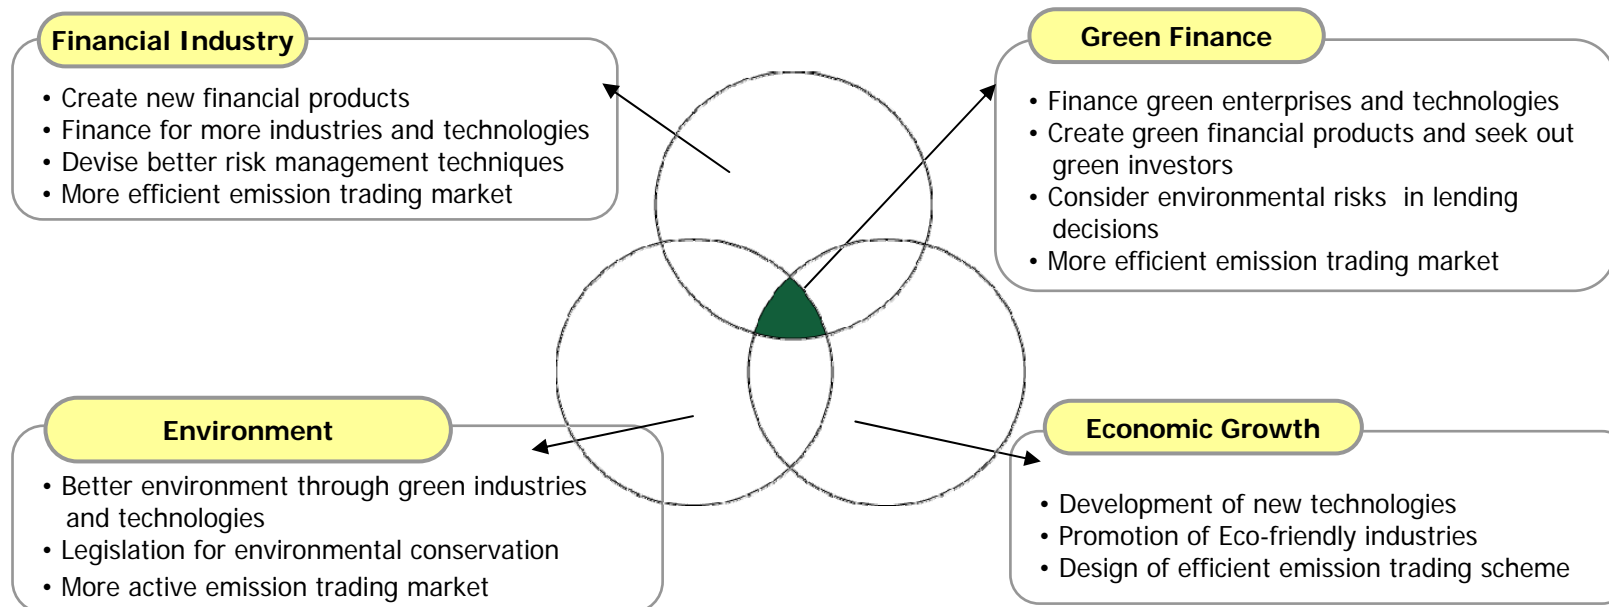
Financial Industry

• Create new financial products
• Finance for more industries and technologies
• Devise better risk management techniques
• More efficient emission trading market

Green Finance

• Finance green enterprises and technologies
• Create green financial products and seek out green investors
• Consider environmental risks in lending decisions
• More efficient emission trading market

Environment

• Better environment through green industries and technologies
• Legislation for environmental conservation
• More active emission trading market

Economic Growth

• Development of new technologies
• Promotion of Eco-friendly industries
• Design of efficient emission trading scheme